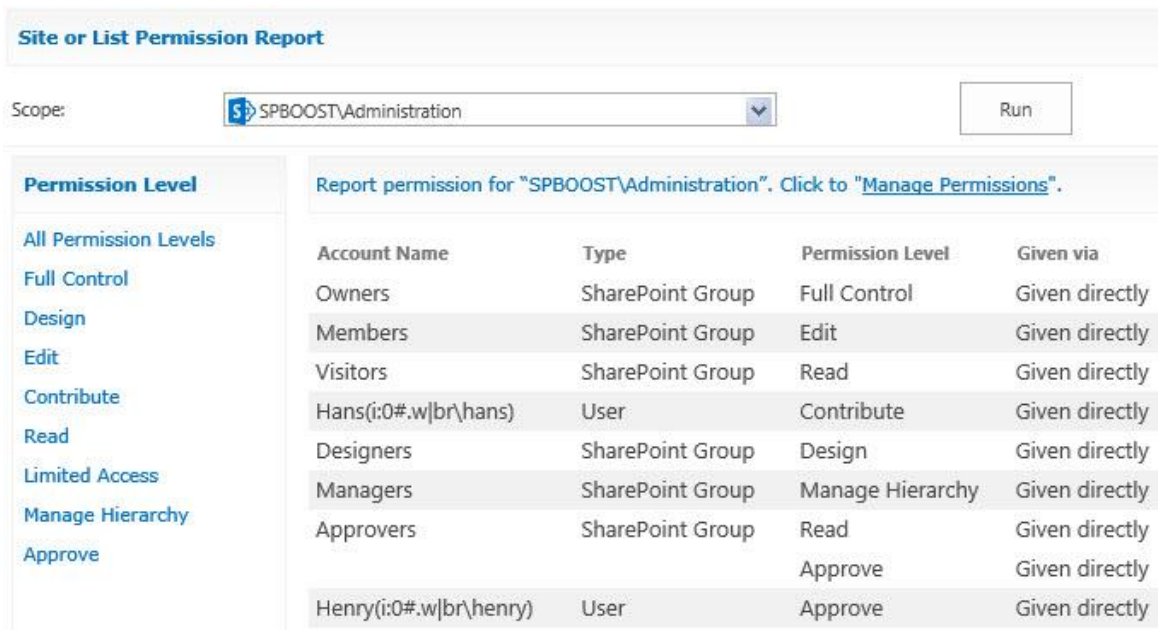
Site or List Permission Report

Scope: SPBOOST\Administration Run

Permission Level

All Permission Levels
Full Control
Design
Edit
Contribute
Read
Limited Access
Manage Hierarchy
Approve

Report permission for "SPBOOST\Administration". Click to "Manage Permissions".

| Account Name | Type | Permission Level | Given via |
|---|---|---|---|
| Owners | SharePoint Group | Full Control | Given directly |
| Members | SharePoint Group | Edit | Given directly |
| Visitors | SharePoint Group | Read | Given directly |
| Hans(i:0#.w\|br\hans) | User | Contribute | Given directly |
| Designers | SharePoint Group | Design | Given directly |
| Managers | SharePoint Group | Manage Hierarchy | Given directly |
| Approvers | SharePoint Group | Read | Given directly |
| | | Approve | Given directly |
| Henry(i:0#.w\|br\henry) | User | Approve | Given directly |